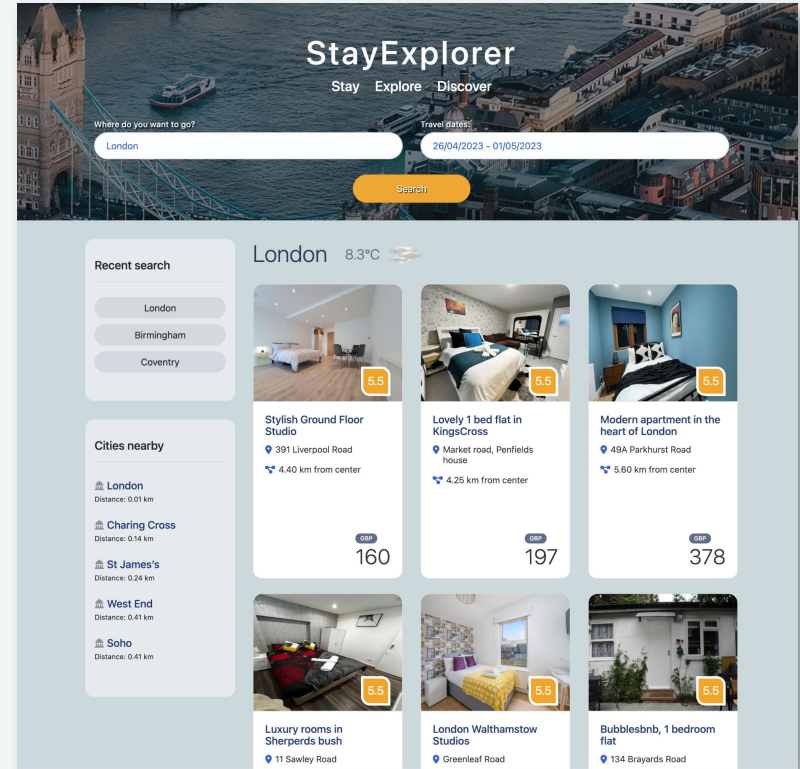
StayExplorer

Stay Explore Discover

Where do you want to go?

London

Travel dates:

26/04/2023 - 01/05/2023

Search

Recent search

London

Birmingham

Coventry

Cities nearby

London
Distance: 0.01 km

Charing Cross
Distance: 0.14 km

St James's
Distance: 0.24 km

West End
Distance: 0.41 km

Soho
Distance: 0.41 km

London 8.3°C

5.5

Stylish Ground Floor Studio

391 Liverpool Road

4.40 km from center

GBP
160

5.5

Lovely 1 bed flat in KingsCross

Market road, Penfields house

4.25 km from center

GBP
197

5.5

Modern apartment in the heart of London

49A Parkhurst Road

5.60 km from center

GBP
378

5.5

Luxury rooms in Sherperds bush

11 Sawley Road

5.5

London Walthamstow Studios

Greenleaf Road

5.5

Bubblesbnb, 1 bedroom flat

134 Brayards Road